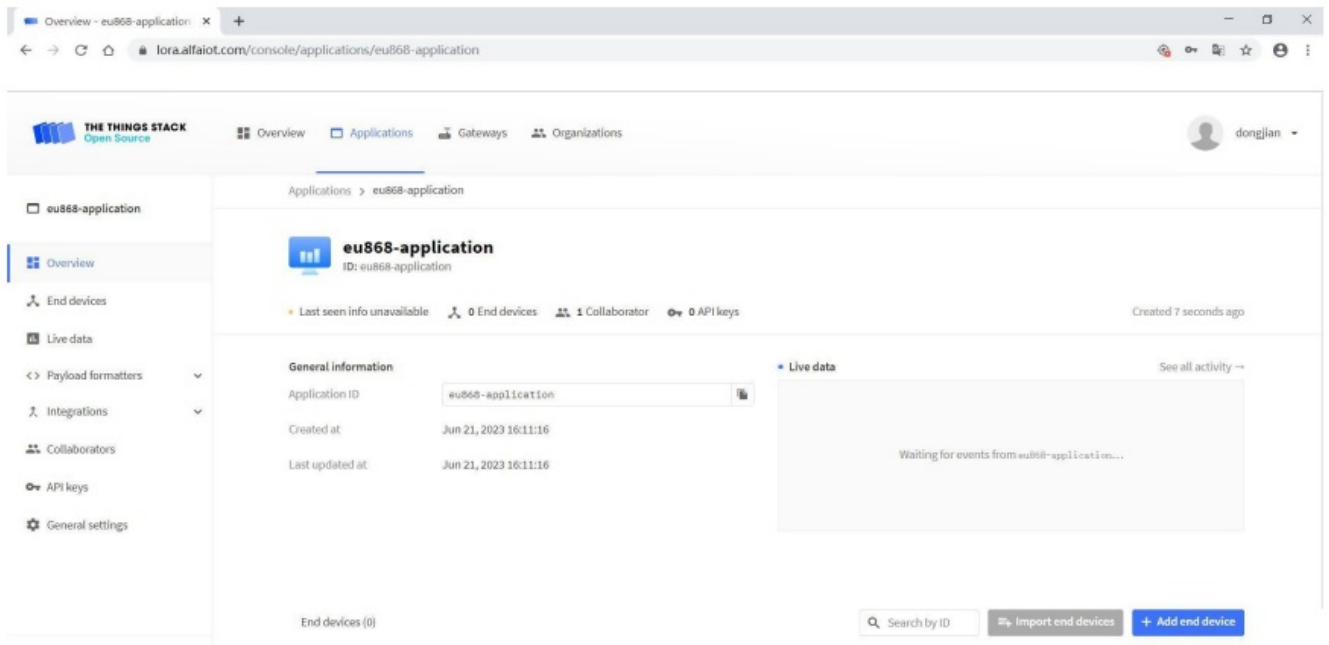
Overview - eu868-application ×
+
lora.alfaiot.com/console/applications/eu868-application

THE THINGS STACK
Open Source

Overview
Applications
Gateways
Organizations

dongjian

eu868-application

Overview
End devices
Live data
<> Payload formatters
Integrations
Collaborators
API keys
General settings

Applications > eu868-application

eu868-application
ID: eu868-application

Last seen info unavailable
0 End devices
1 Collaborator
0 API keys
Created 7 seconds ago

General information

Application ID
eu868-application

Created at
Jun 21, 2023 16:11:16

Last updated at
Jun 21, 2023 16:11:16

Live data
See all activity →

Waiting for events from eu868-application...

End devices (0)

Search by ID
Import end devices
+ Add end device